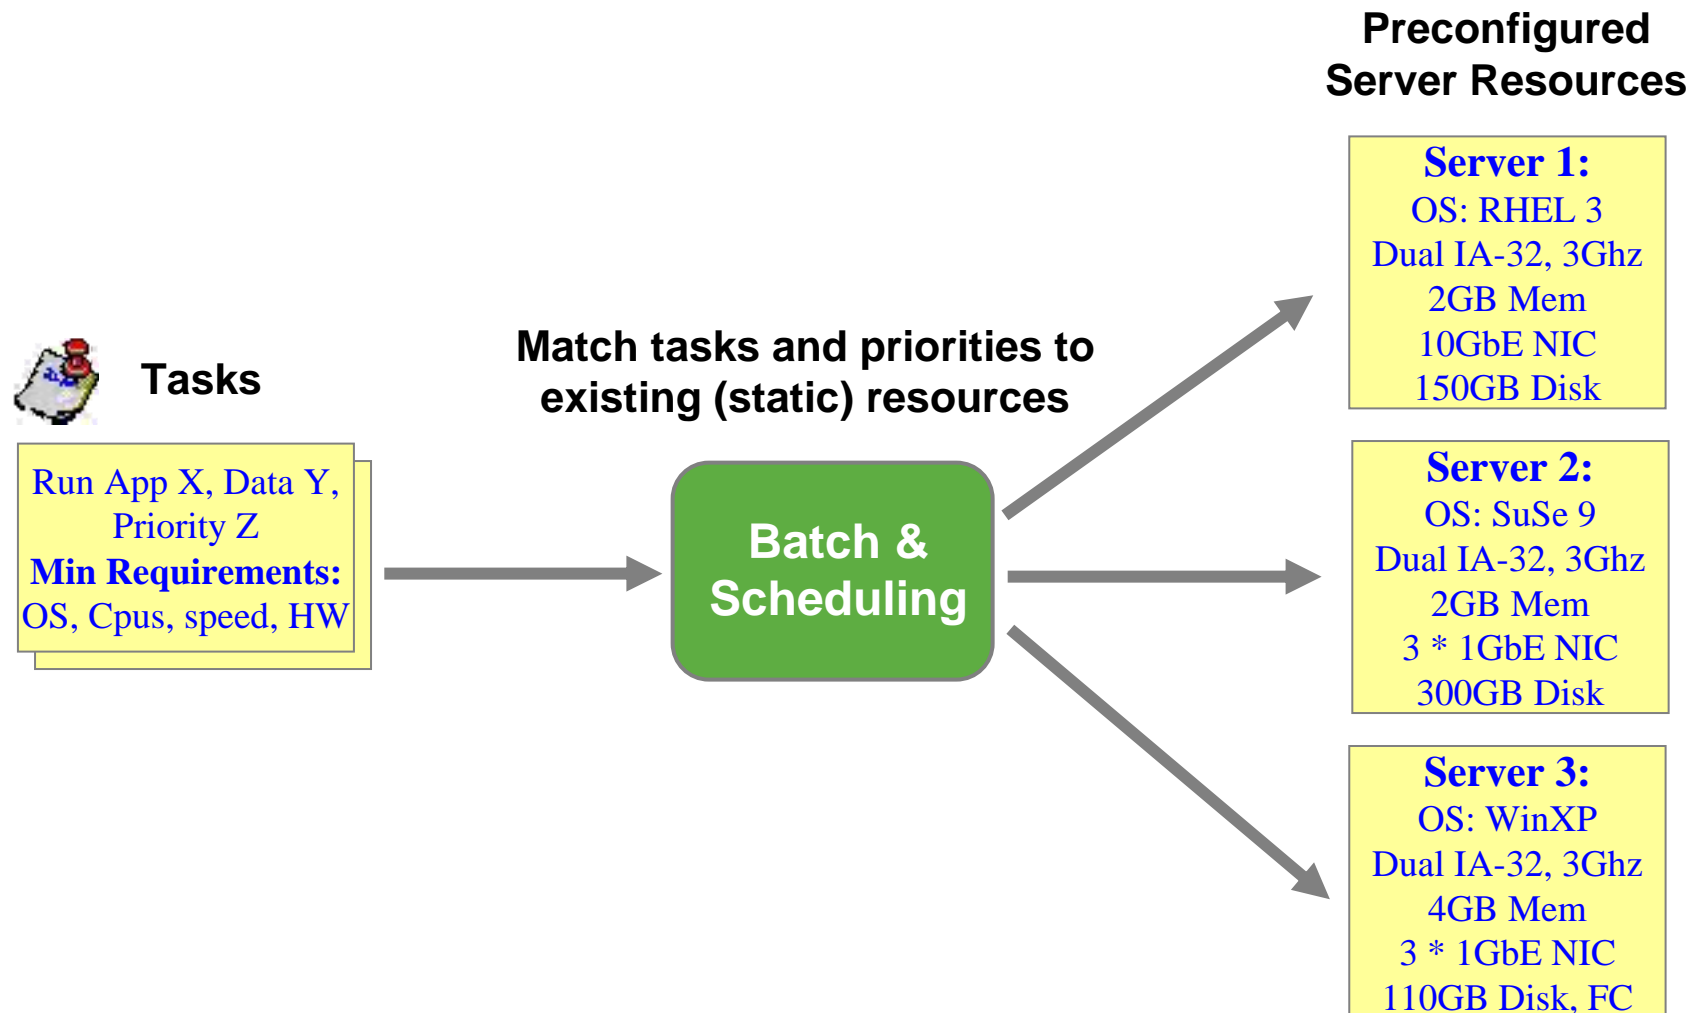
Preconfigured Server Resources

Tasks

Run App X, Data Y, Priority Z
Min Requirements:
OS, Cpus, speed, HW

Match tasks and priorities to existing (static) resources

Batch & Scheduling

Server 1:
OS: RHEL 3
Dual IA-32, 3Ghz
2GB Mem
10GbE NIC
150GB Disk

Server 2:
OS: SuSe 9
Dual IA-32, 3Ghz
2GB Mem
3 * 1GbE NIC
300GB Disk

Server 3:
OS: WinXP
Dual IA-32, 3Ghz
4GB Mem
3 * 1GbE NIC
110GB Disk, FC